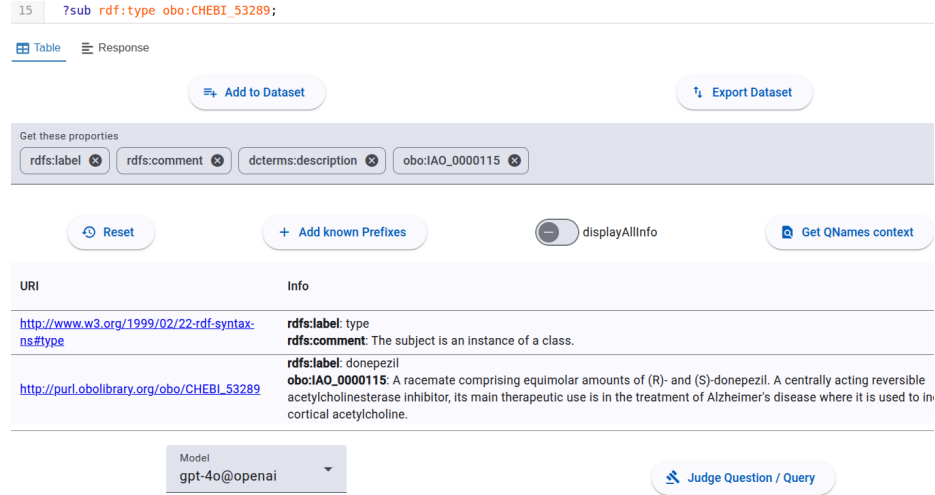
15 ?sub rdf:type obo:CHEBI_53289;

Table Response

Add to Dataset

Export Dataset

Get these proporties

rdfs:label rdfs:comment dcterms:description obo:IAO_0000115

Reset

Add known Prefixes

displayAllInfo

Get QNames context

| URI | Info |
|---|---|
| http://www.w3.org/1999/02/22-rdf-syntax-ns#type | **rdfs:label**: type **rdfs:comment**: The subject is an instance of a class. |
| http://purl.obolibrary.org/obo/CHEBI_53289 | **rdfs:label**: donepezil **obo:IAO_0000115**: A racemate comprising equimolar amounts of (R)- and (S)-donepezil. A centrally acting reversible acetylcholinesterase inhibitor, its main therapeutic use is in the treatment of Alzheimer's disease where it is used to in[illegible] cortical acetylcholine. |

Model
gpt-4o@openai

Judge Question / Query